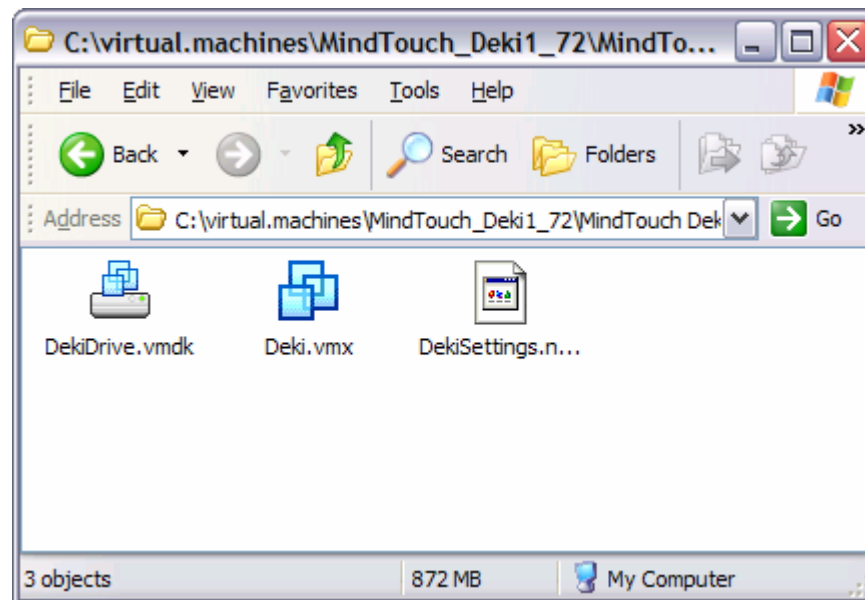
C:\virtual.machines\MindTouch_Deki1_72\MindTo...

File Edit View Favorites Tools Help

Back Search Folders

Address C:\virtual.machines\MindTouch_Deki1_72\MindTouch Dek Go

DekiDrive.vmdk

Deki.vmx

DekiSettings.n...

3 objects 872 MB My Computer